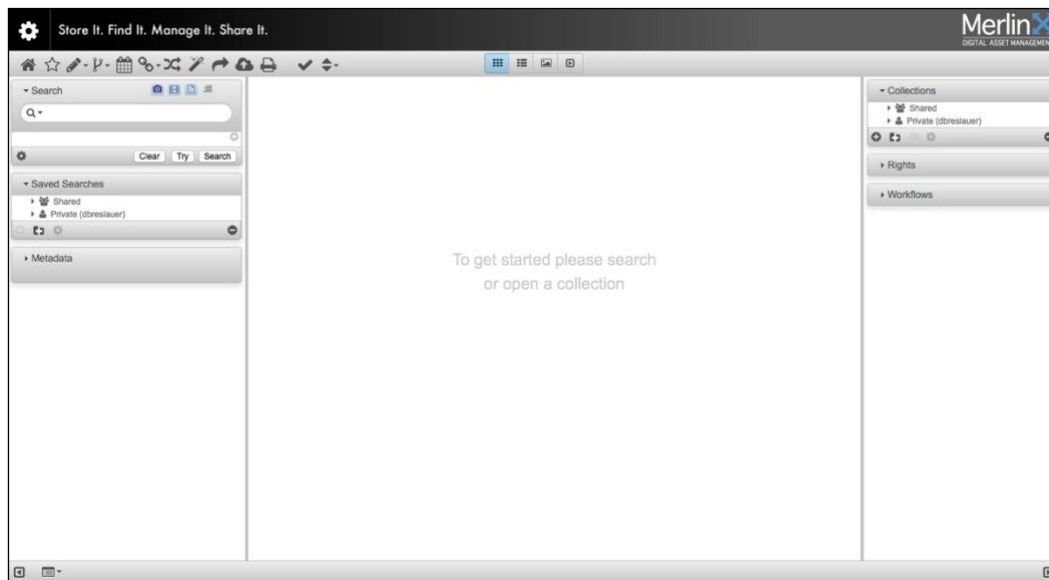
Store It. Find It. Manage It. Share It.

MerlinX
DIGITAL ASSET MANAGEMEN

Search

Clear Try Search

Saved Searches
Shared
Private (dbreslauer)

Metadata

To get started please search or open a collection

Collections
Shared
Private (dbreslauer)

Rights

Workflows